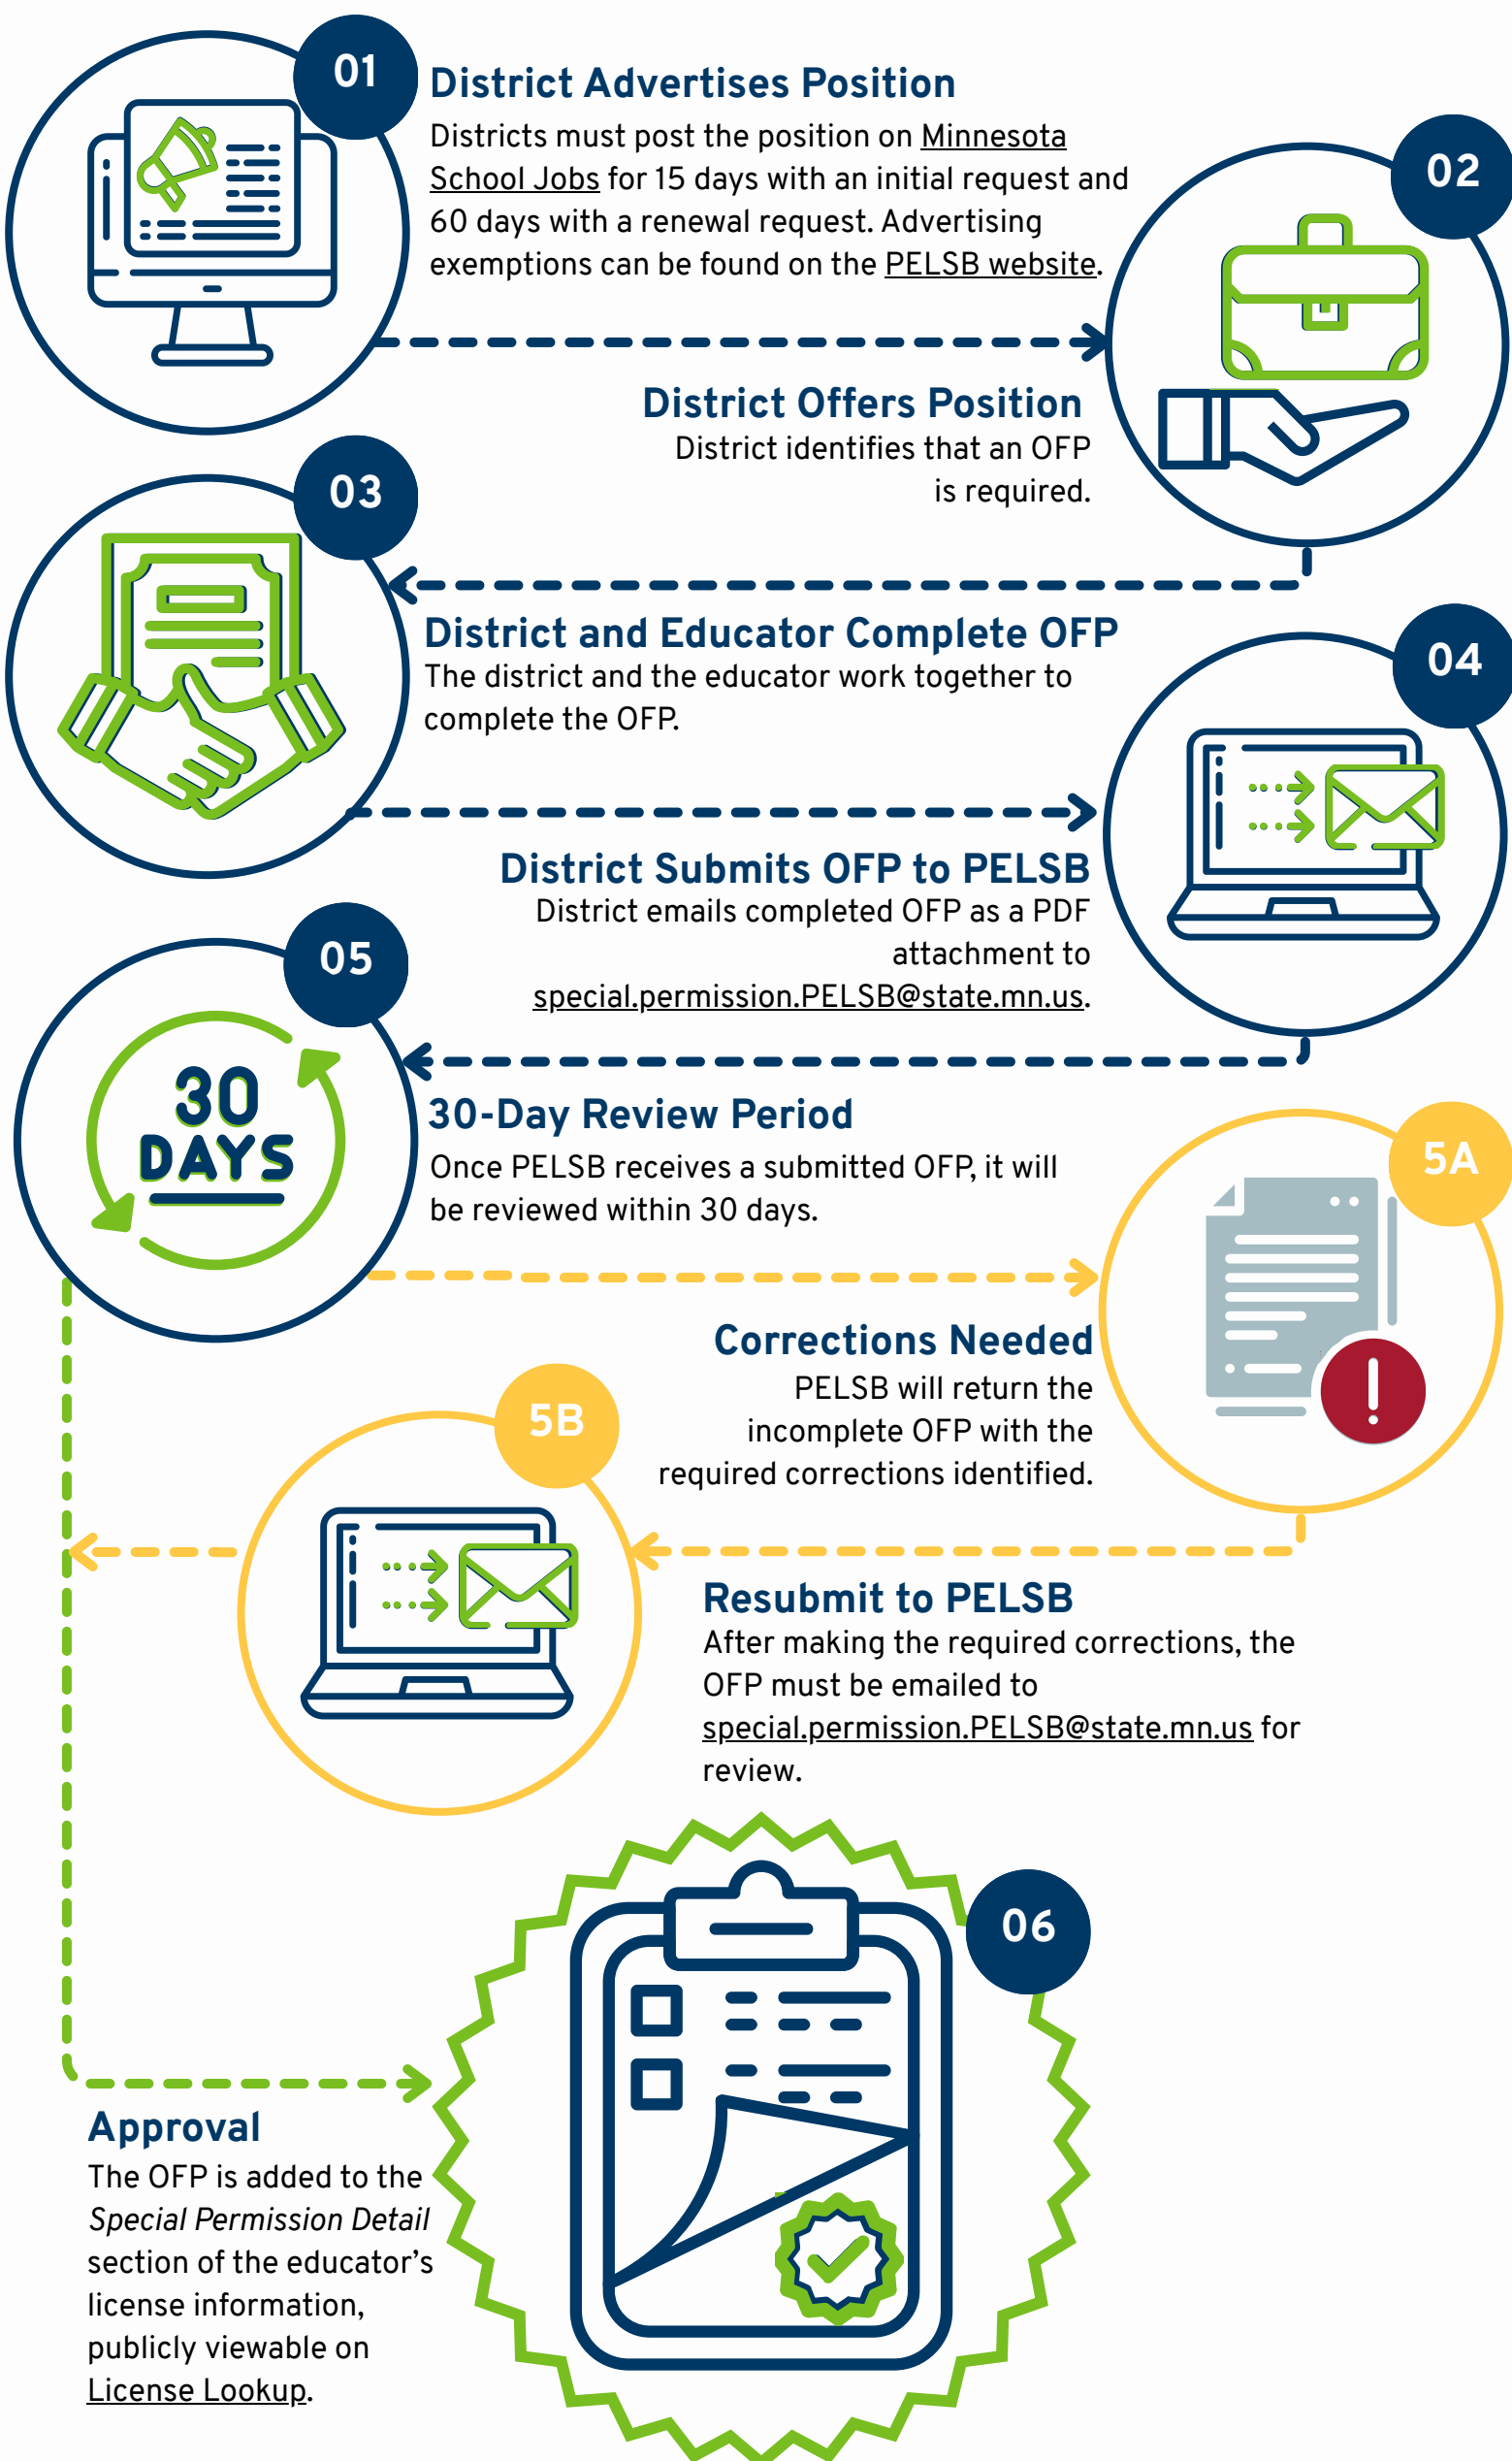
01

District Advertises Position

Districts must post the position on Minnesota School Jobs for 15 days with an initial request and 60 days with a renewal request. Advertising exemptions can be found on the PELSB website.

02

District Offers Position

District identifies that an OFP is required.

03

District and Educator Complete OFP

The district and the educator work together to complete the OFP.

04

District Submits OFP to PELSB

District emails completed OFP as a PDF attachment to special.permission.PELSB@state.mn.us.

05

30 DAYS

30-Day Review Period

Once PELSB receives a submitted OFP, it will be reviewed within 30 days.

5A

Corrections Needed

PELSB will return the incomplete OFP with the required corrections identified.

5B

Resubmit to PELSB

After making the required corrections, the OFP must be emailed to special.permission.PELSB@state.mn.us for review.

06

Approval

The OFP is added to the *Special Permission Detail* section of the educator's license information, publicly viewable on License Lookup.